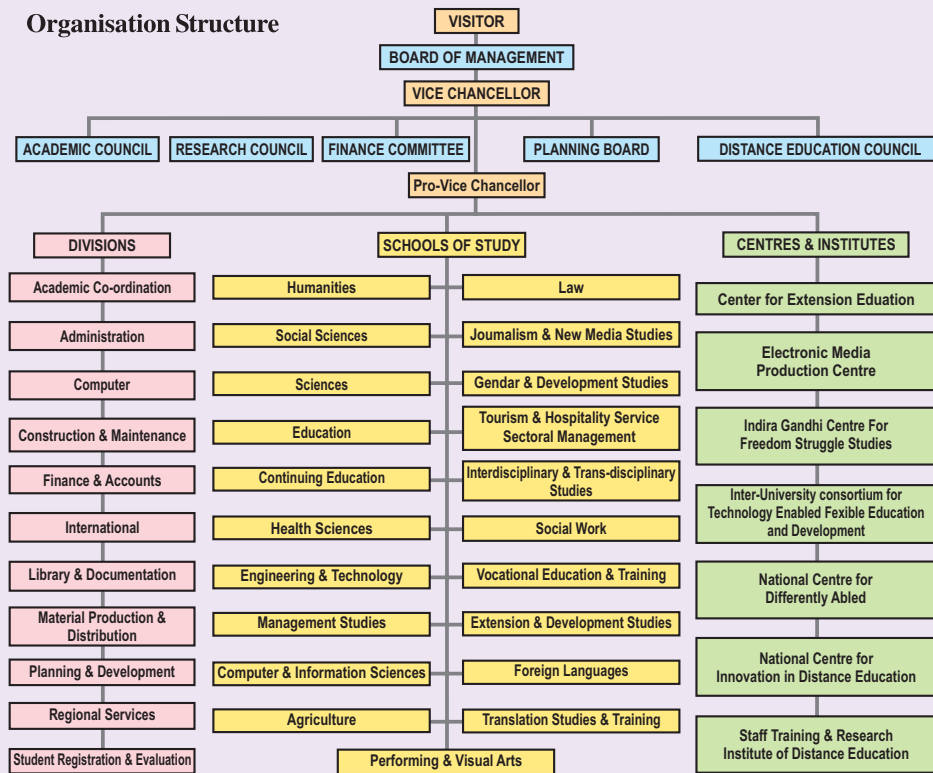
Organisation Structure

VISITOR

BOARD OF MANAGEMENT

VICE CHANCELLOR

ACADEMIC COUNCIL

RESEARCH COUNCIL

FINANCE COMMITTEE

PLANNING BOARD

DISTANCE EDUCATION COUNCIL

Pro-Vice Chancellor

DIVISIONS

Academic Co-ordination

Administration

Computer

Construction & Maintenance

Finance & Accounts

International

Library & Documentation

Material Production & Distribution

Planning & Development

Regional Services

Student Registration & Evaluation

SCHOOLS OF STUDY

Humanities

Social Sciences

Sciences

Education

Continuing Education

Health Sciences

Engineering & Technology

Management Studies

Computer & Information Sciences

Agriculture

Law

Joumalism & New Media Studies

Gendar & Development Studies

Tourism & Hospitality Service Sectoral Management

Interdisciplinary & Trans-disciplinary Studies

Social Work

Vocational Education & Training

Extension & Development Studies

Foreign Languages

Translation Studies & Training

Performing & Visual Arts

CENTRES & INSTITUTES

Center for Extension Eduation

Electronic Media Production Centre

Indira Gandhi Centre For Freedom Struggle Studies

Inter-University consortium for Technology Enabled Fexible Education and Development

National Centre for Differently Abled

National Centre for Innovation in Distance Education

Staff Training & Research Institute of Distance Education